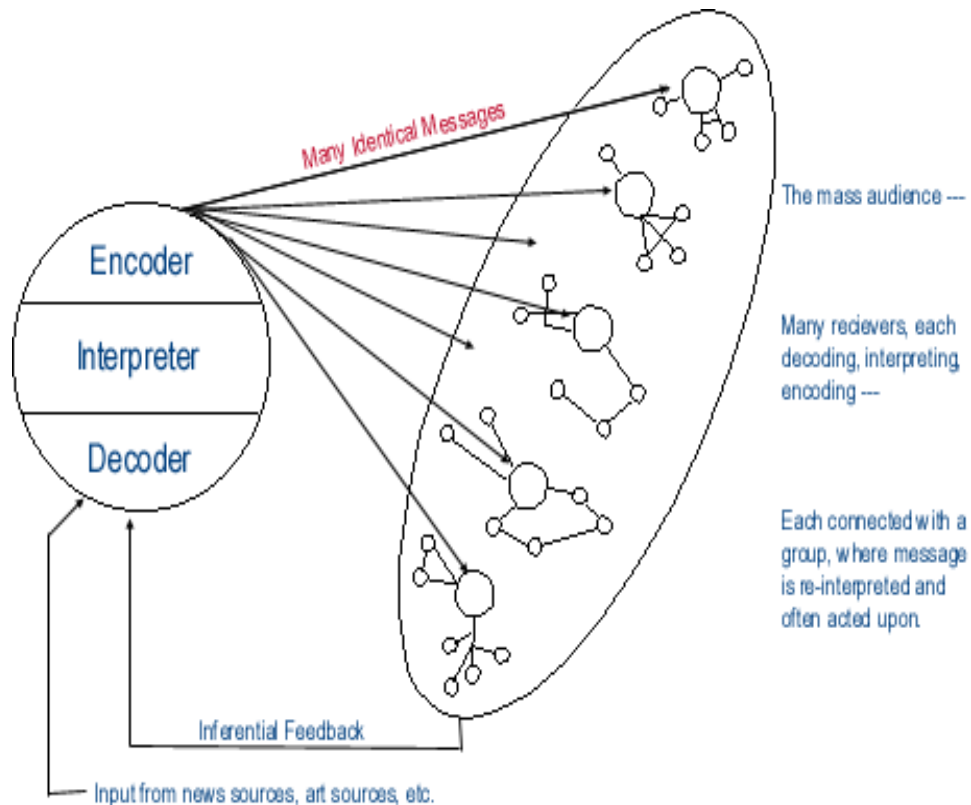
Many Identical Messages

Encoder

Interpreter

Decoder

The mass audience ---

Many recievers, each decoding, interpreting, encoding ---

Each connected with a group, where message is re-interpreted and often acted upon.

Inferential Feedback

Input from news sources, art sources, etc.